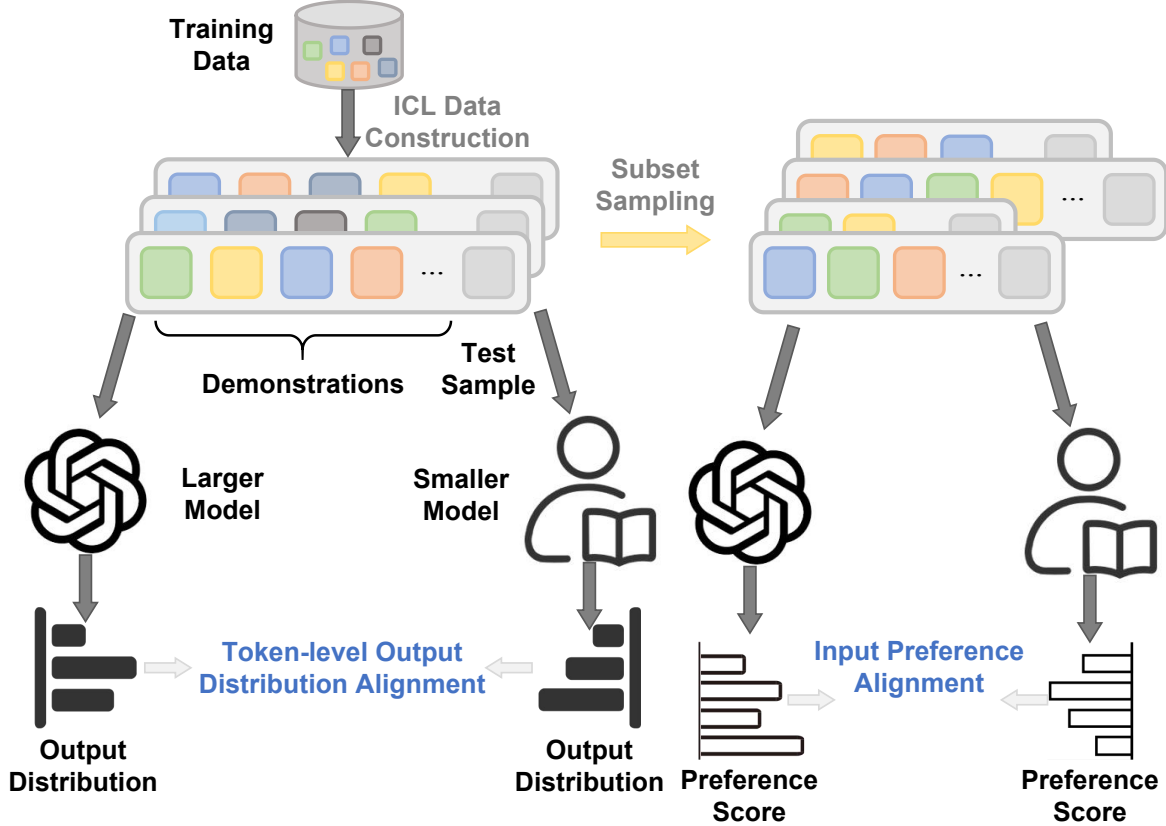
Training Data

ICL Data Construction

Subset Sampling

...

...

Demonstrations

Test Sample

Larger Model

Smaller Model

Token-level Output Distribution Alignment

Input Preference Alignment

Output Distribution

Output Distribution

Preference Score

Preference Score